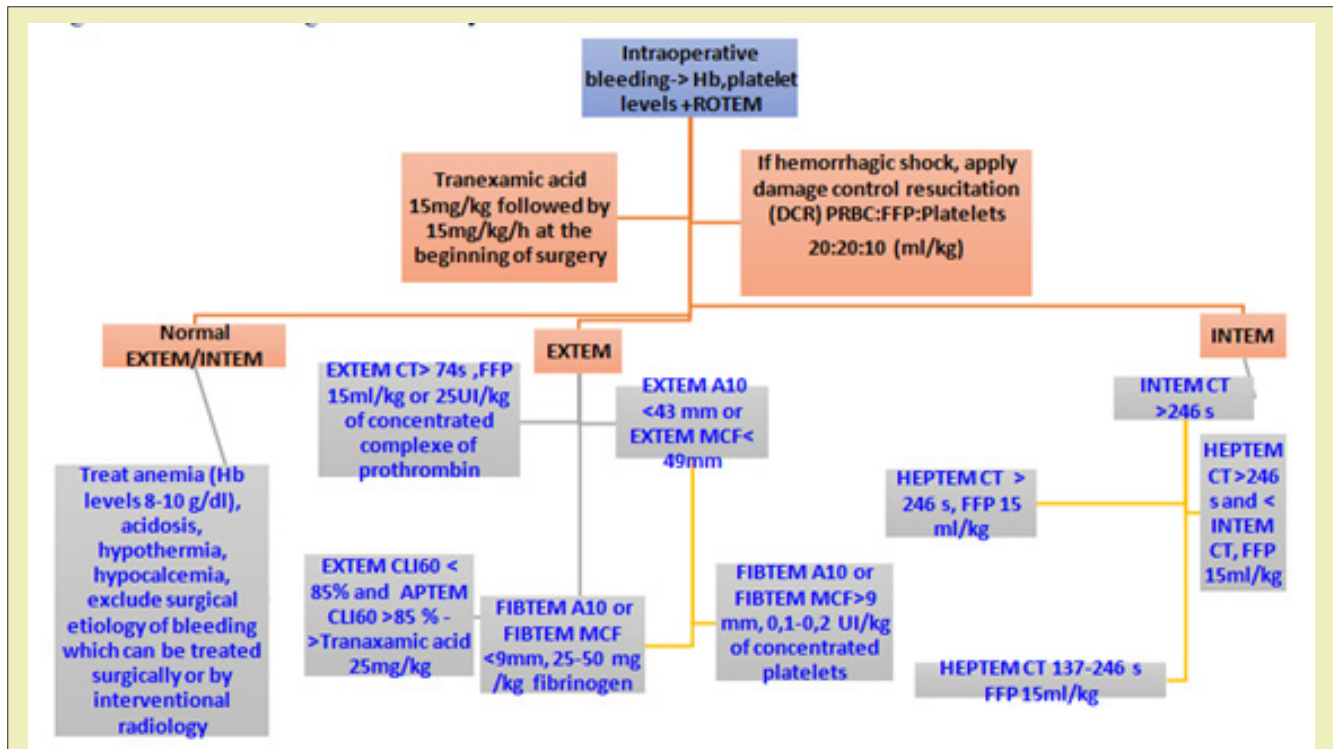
Intraoperative bleeding-> Hb,platelet levels +ROTEM

Tranexamic acid 15mg/kg followed by 15mg/kg/h at the beginning of surgery

If hemorrhagic shock, apply damage control resuscitation (DCR) PRBC:FFP:Platelets 20:20:10 (ml/kg)

Normal EXTEM/INTEM

EXTEM

INTEM

EXTEM CT> 74s ,FFP 15ml/kg or 25UI/kg of concentrated complexe of prothrombin

EXTEM A10 <43 mm or EXTEM MCF< 49mm

INTEM CT >246 s

Treat anemia (Hb levels 8-10 g/dl), acidosis, hypothermia, hypocalcemia, exclude surgical etiology of bleeding which can be treated surgically or by interventional radiology

HEPTEM CT > 246 s, FFP 15 ml/kg

HEPTEM CT>246 s and < INTEM CT, FFP 15ml/kg

EXTEM CLI60 < 85% and APTEM CLI60 >85 % ->Tranaxamic acid 25mg/kg

FIBTEM A10 or FIBTEM MCF <9mm, 25-50 mg /kg fibrinogen

FIBTEM A10 or FIBTEM MCF>9 mm, 0,1-0,2 UI/kg of concentrated platelets

HEPTEM CT 137-246 s FFP 15ml/kg